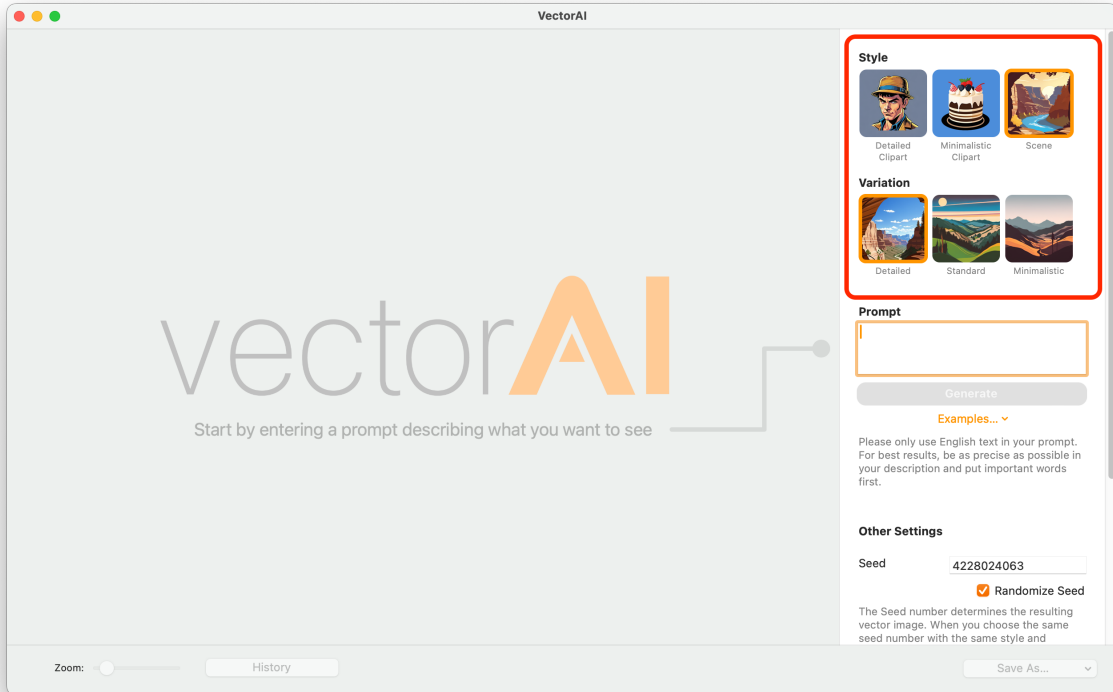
VectorAI

vectorAI

Start by entering a prompt describing what you want to see

Style

Detailed Clipart

Minimalistic Clipart

Scene

Variation

Detailed

Standard

Minimalistic

Prompt

Generate

Examples...

Please only use English text in your prompt. For best results, be as precise as possible in your description and put important words first.

Other Settings

Seed 4228024063

Randomize Seed

The Seed number determines the resulting vector image. When you choose the same seed number with the same style and

Zoom:

History

Save As...